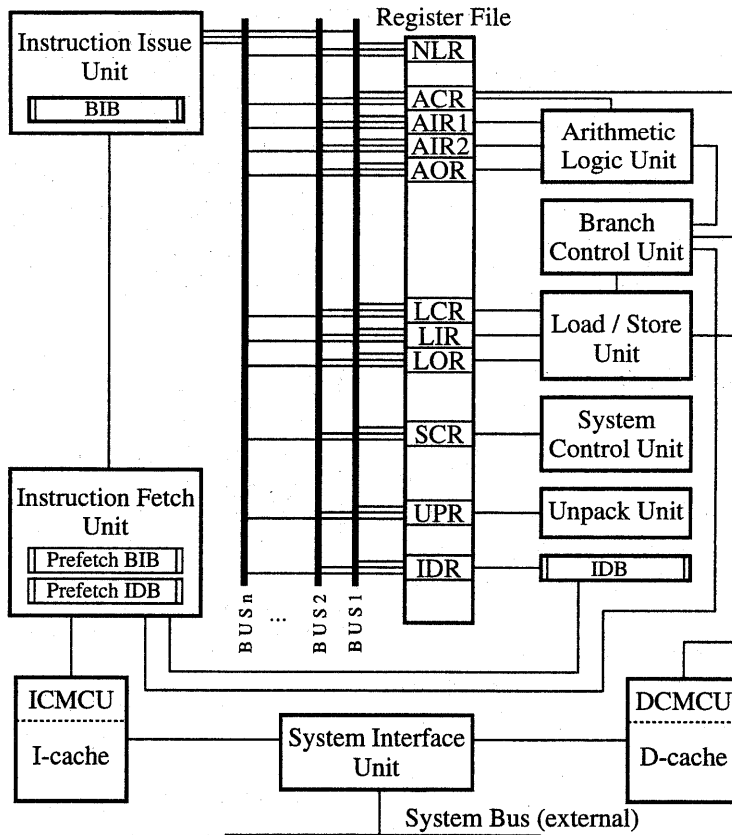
Register File

Instruction Issue Unit

BIB

NLR

ACR

AIR1

AIR2

AOR

Arithmetic Logic Unit

Branch Control Unit

LCR

LIR

LOR

Load / Store Unit

SCR

System Control Unit

Instruction Fetch Unit

Prefetch BIB

Prefetch IDB

UPR

Unpack Unit

IDR

IDB

BUSn

...

BUS2

BUS1

ICMCU

I-cache

System Interface Unit

DCMCU

D-cache

System Bus (external)